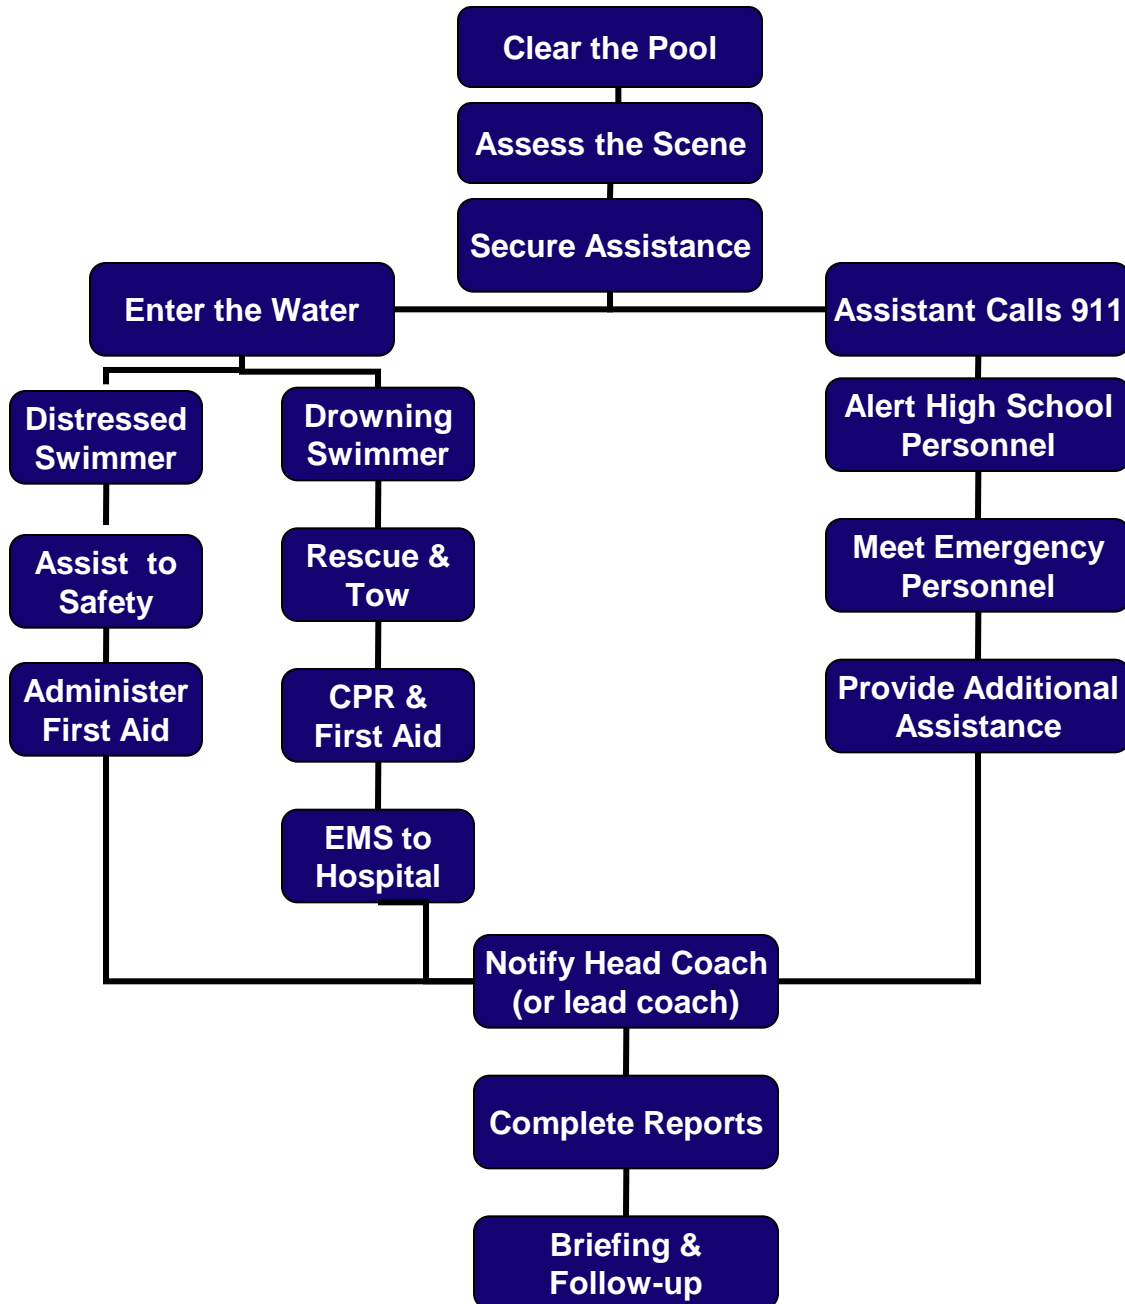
Clear the Pool

Assess the Scene

Secure Assistance

Enter the Water

Assistant Calls 911

Distressed Swimmer

Drowning Swimmer

Alert High School Personnel

Assist to Safety

Rescue & Tow

Meet Emergency Personnel

Administer First Aid

CPR & First Aid

Provide Additional Assistance

EMS to Hospital

Notify Head Coach (or lead coach)

Complete Reports

Briefing & Follow-up